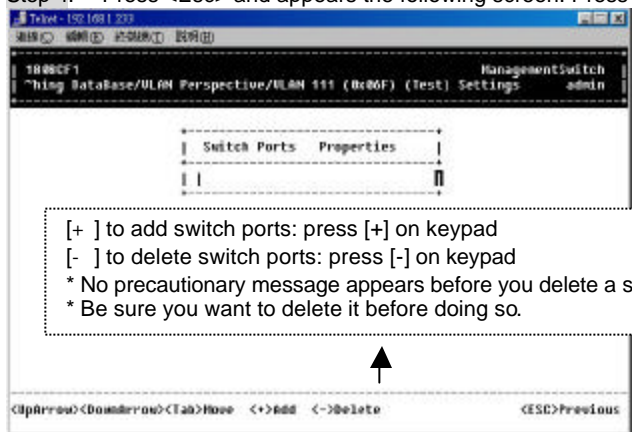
Step 4. Press <Esc> and appears the following screen. Press

Telnet - 192.168.1.233

連線(C) 編輯(E) 終端機(T) 說明(H)

1806CF1 ManagementSwitch
"hing DataBase/VLAN Perspective/VLAN 111 (0x06F) (Test) Settings admin

| Switch Ports Properties |

[+ ] to add switch ports: press [+] on keypad
[- ] to delete switch ports: press [-] on keypad
* No precautionary message appears before you delete a s
* Be sure you want to delete it before doing so.

<UpArrow><DownArrow><Tab>Move <+>Add <->Delete <ESC>Previous